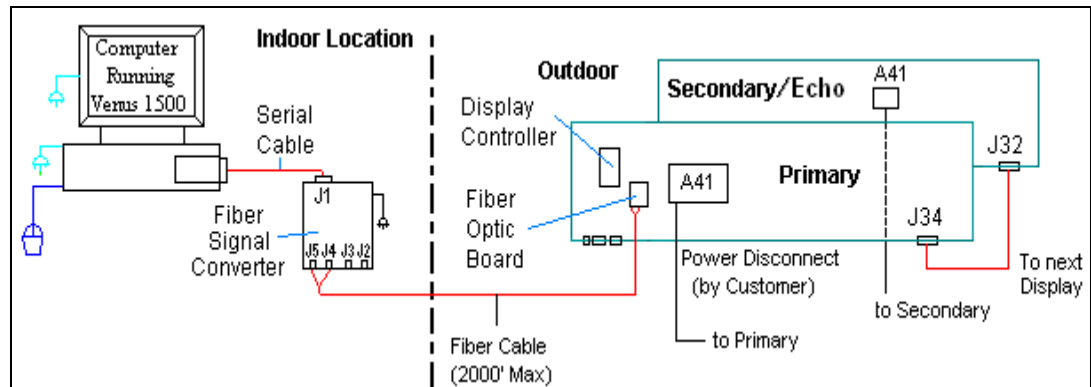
Computer Running Venus 1500

Indoor Location

Serial Cable

J1

Fiber Signal Converter

J5 J4 J3 J2

Outdoor

Display Controller

Fiber Optic Board

Secondary/Echo

A41

Primary

A41

J32

J34

Power Disconnect (by Customer)

to Primary

to Secondary

To next Display

Fiber Cable (2000' Max)